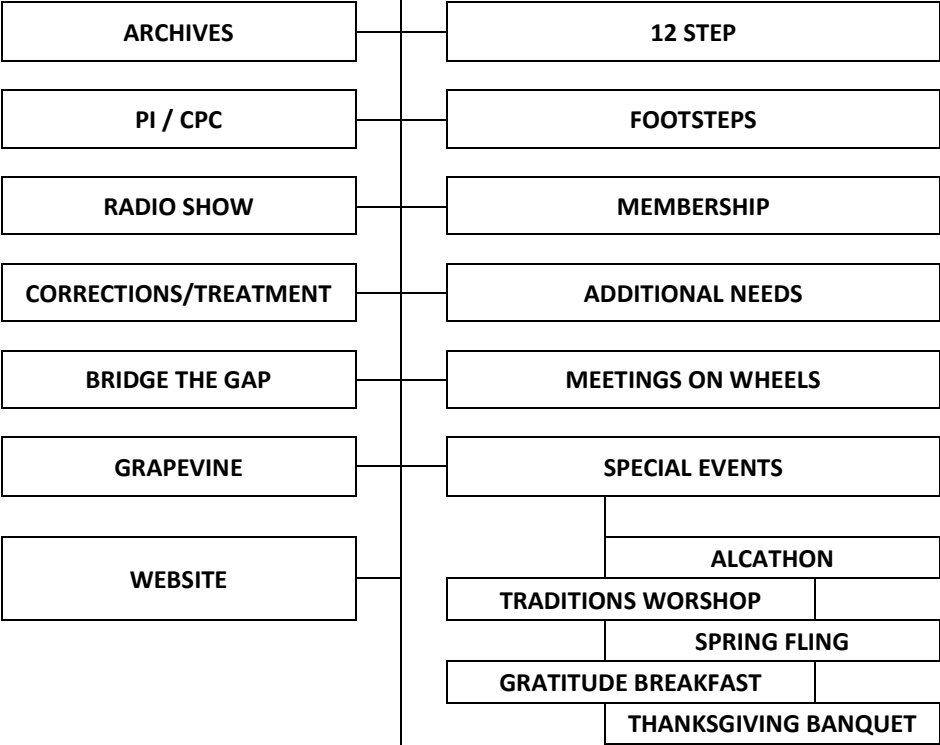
ARCHIVES

12 STEP

PI / CPC

FOOTSTEPS

RADIO SHOW

MEMBERSHIP

CORRECTIONS/TREATMENT

ADDITIONAL NEEDS

BRIDGE THE GAP

MEETINGS ON WHEELS

GRAPEVINE

SPECIAL EVENTS

WEBSITE

ALCATHON

TRADITIONS WORSHOP

SPRING FLING

GRATITUDE BREAKFAST

THANKSGIVING BANQUET